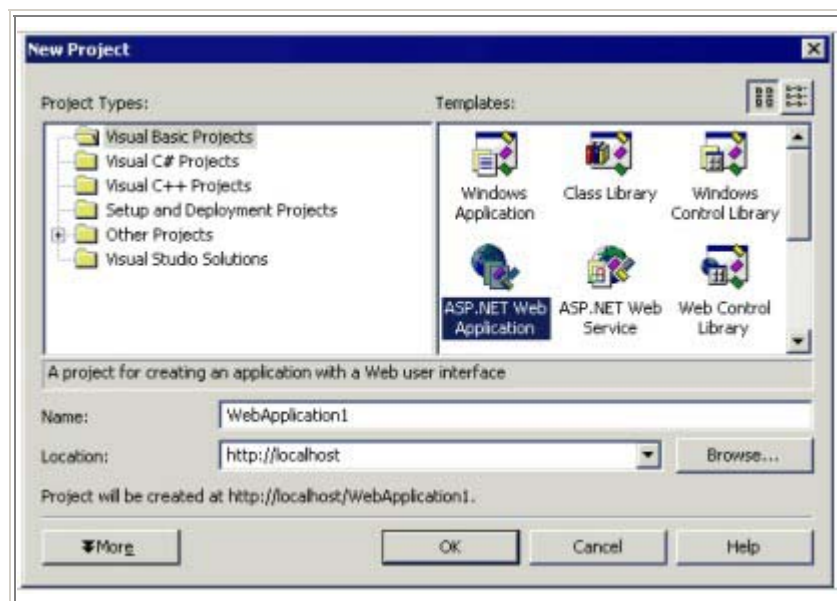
New Project

Project Types:

Visual Basic Projects
Visual C# Projects
Visual C++ Projects
Setup and Deployment Projects
Other Projects
Visual Studio Solutions

Templates:

Windows Application
Class Library
Windows Control Library
ASP.NET Web Application
ASP.NET Web Service
Web Control Library

A project for creating an application with a Web user interface

Name: WebApplication1

Location: http://localhost

Browse...

Project will be created at http://localhost/WebApplication1.

More

OK

Cancel

Help